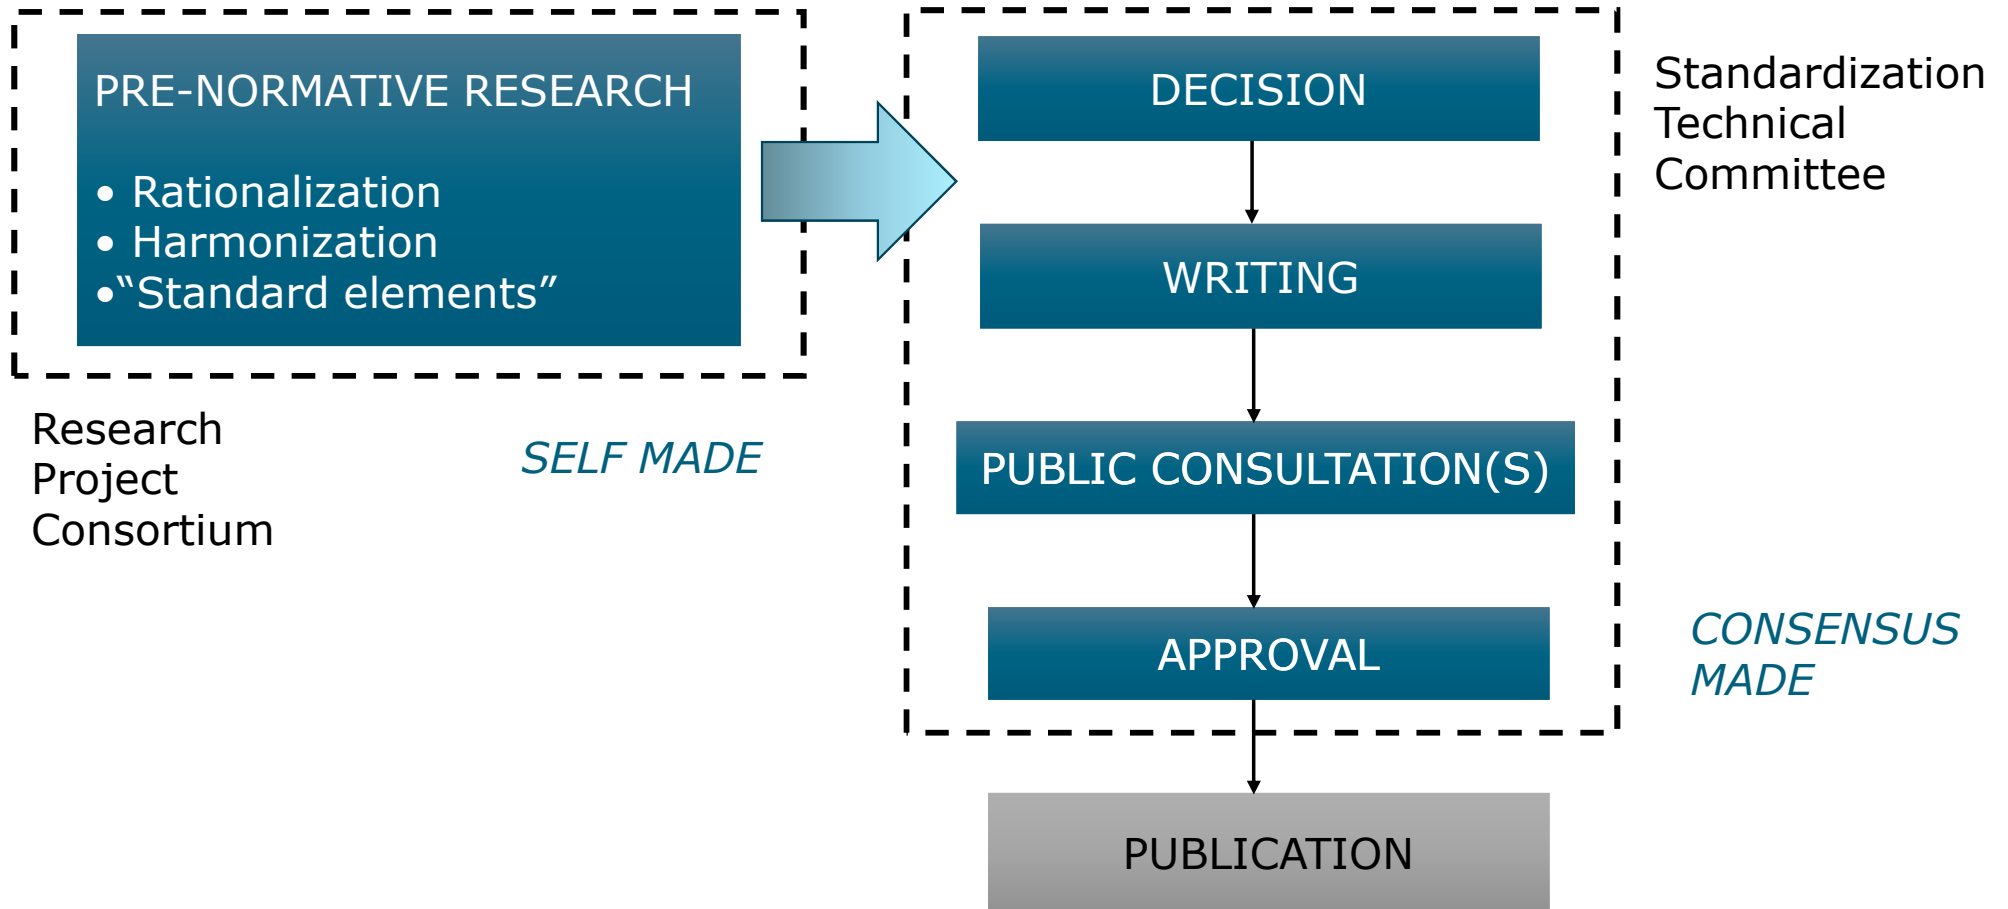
PRE-NORMATIVE RESEARCH

• Rationalization
• Harmonization
•“Standard elements”

Research Project Consortium

SELF MADE

DECISION

WRITING

PUBLIC CONSULTATION(S)

APPROVAL

PUBLICATION

Standardization Technical Committee

CONSENSUS MADE